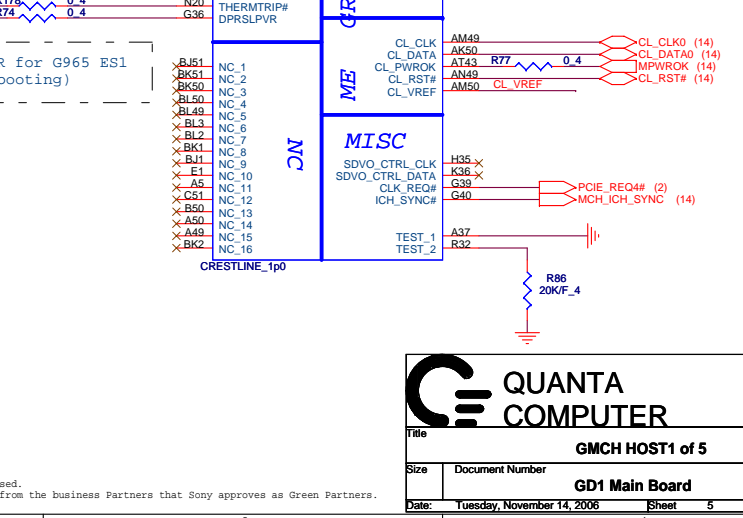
R179 0_4
R74 0_4
N20 THERMTRIP#
G36 DPRSLPVR
GR

R for G965 ES1
booting)

BJ51 NC_1
BK51 NC_2
BK50 NC_3
BL50 NC_4
BL49 NC_5
BL3 NC_6
BL2 NC_7
BK1 NC_8
BJ1 NC_9
E1 NC_10
A5 NC_11
C51 NC_12
B50 NC_13
A50 NC_14
A49 NC_15
BK2 NC_16
NC
CRESTLINE_1p0

ME
CL_CLK AM49
CL_DATA AK50
CL_PWROK AT43
CL_RST# AN49
CL_VREF AM50
R77 0_4
CL_VREF
CL_CLK0 (14)
CL_DATA0 (14)
MPWROK (14)
CL_RST# (14)

MISC
SDVO_CTRL_CLK H35
SDVO_CTRL_DATA K36
CLK_REQ# G39
ICH_SYNC# G40
PCIE_REQ4# (2)
MCH_ICH_SYNC (14)
TEST_1 A37
TEST_2 R32
R86
20K/F_4

QUANTA
COMPUTER
Title
GMCH HOST1 of 5
Size Document Number
GD1 Main Board
Date: Tuesday, November 14, 2006 Sheet 5

sed.
from the business Partners that Sony approves as Green Partners.